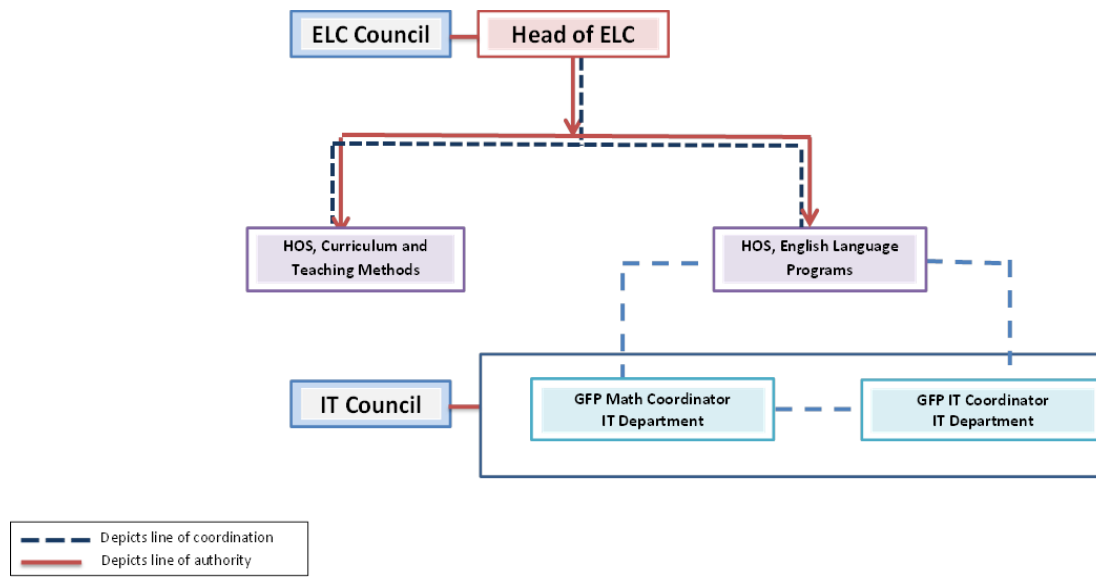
ELC Council

Head of ELC

HOS, Curriculum and Teaching Methods

HOS, English Language Programs

IT Council

GFP Math Coordinator
IT Department

GFP IT Coordinator
IT Department

Depicts line of coordination
Depicts line of authority